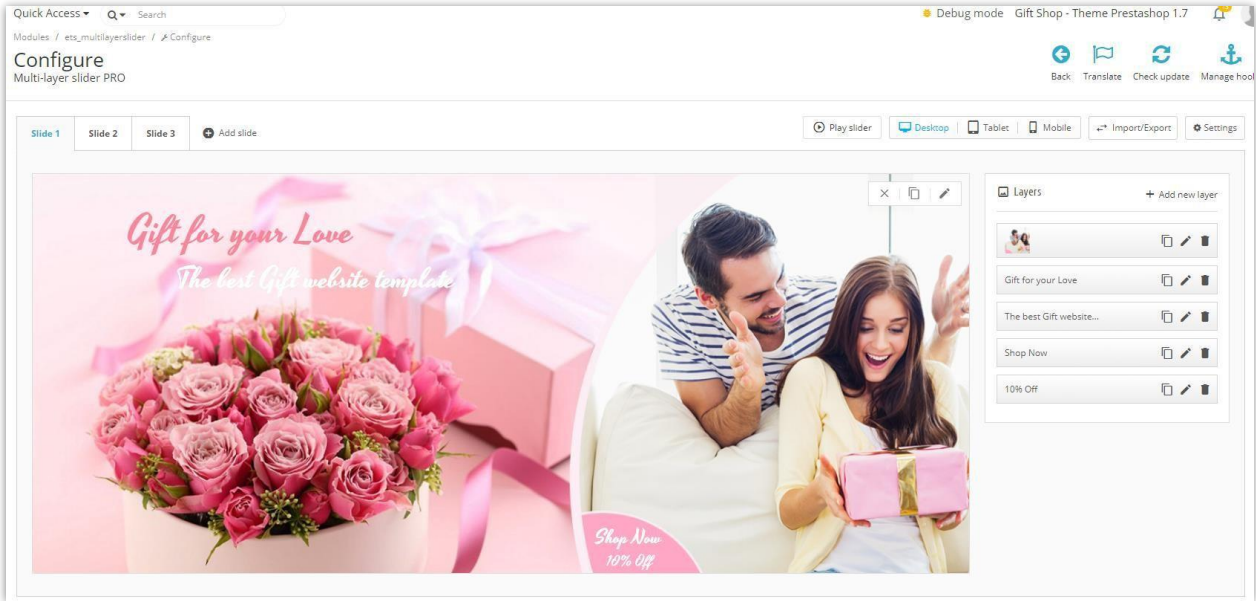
Quick Access ▾ Q ▾ Search

Debug mode Gift Shop - Theme Prestashop 1.7

Modules / ets_multilayerslider / Configure

Configure
Multi-layer slider PRO

Back Translate Check update Manage hool

Slide 1 Slide 2 Slide 3 Add slide

Play slider Desktop Tablet Mobile Import/Export Settings

Gift for your Love
The best Gift website template

Shop Now
10% Off

Layers + Add new layer

Gift for your Love
The best Gift website...
Shop Now
10% Off